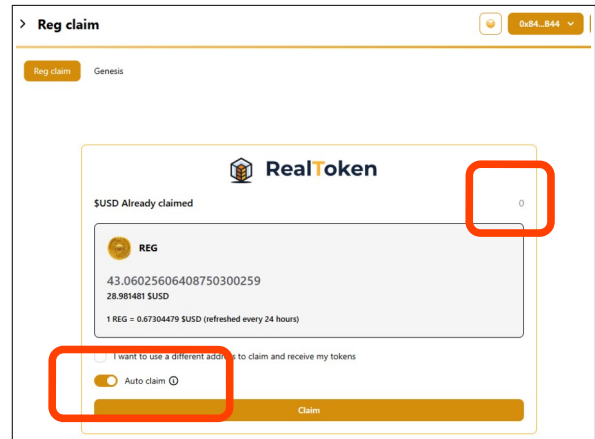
> Reg claim

0x84...844

Reg claim Genesis

RealToken

$USD Already claimed

0

REG

43.06025606408750300259

28.981481 $USD

1 REG = 0.67304479 $USD (refreshed every 24 hours)

I want to use a different address to claim and receive my tokens

Auto claim ⓘ

Claim